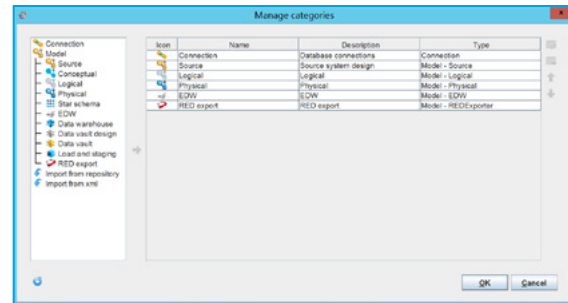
Manage categories

Connection
Model
Source
Conceptual
Logical
Physical
Star schema
EDW
Data warehouse
Data vault design
Data vault
Load and staging
RED export
Import from repository
Import from xml

| Icon | Name | Description | Type |
|---|---|---|---|
| | Connection | Database connections | Connection |
| | Source | Source system design | Model - Source |
| | Logical | Logical | Model - Logical |
| | Physical | Physical | Model - Physical |
| | EDW | EDW | Model - EDW |
| | RED export | RED export | Model - REDExporter |

OK
Cancel